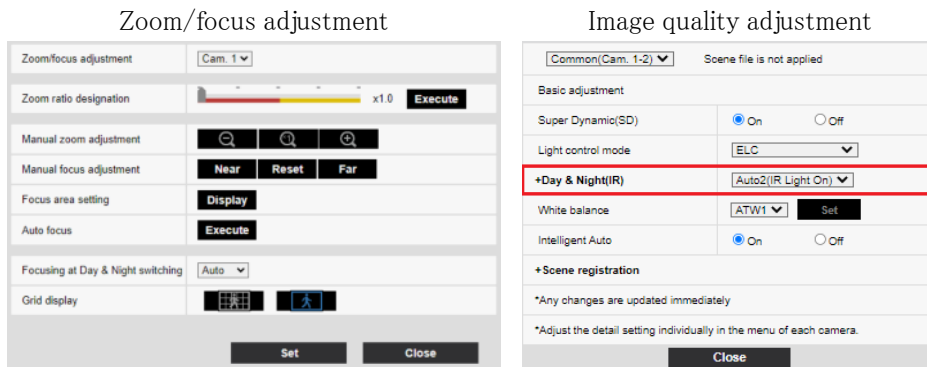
Zoom/focus adjustment

| Zoom/focus adjustment | Cam. 1 |
|---|---|
| Zoom ratio designation | x1.0 Execute |
| Manual zoom adjustment | |
| Manual focus adjustment | Near Reset Far |
| Focus area setting | Display |
| Auto focus | Execute |
| Focusing at Day & Night switching | Auto |
| Grid display | |

Set Close

Image quality adjustment

Common(Cam. 1-2) Scene file is not applied

| Basic adjustment | |
|---|---|
| Super Dynamic(SD) | On Off |
| Light control mode | ELC |
| +Day & Night(IR) | Auto2(IR Light On) |
| White balance | ATW1 Set |
| Intelligent Auto | On Off |
| +Scene registration | |

*Any changes are updated immediately

*Adjust the detail setting individually in the menu of each camera.

Close